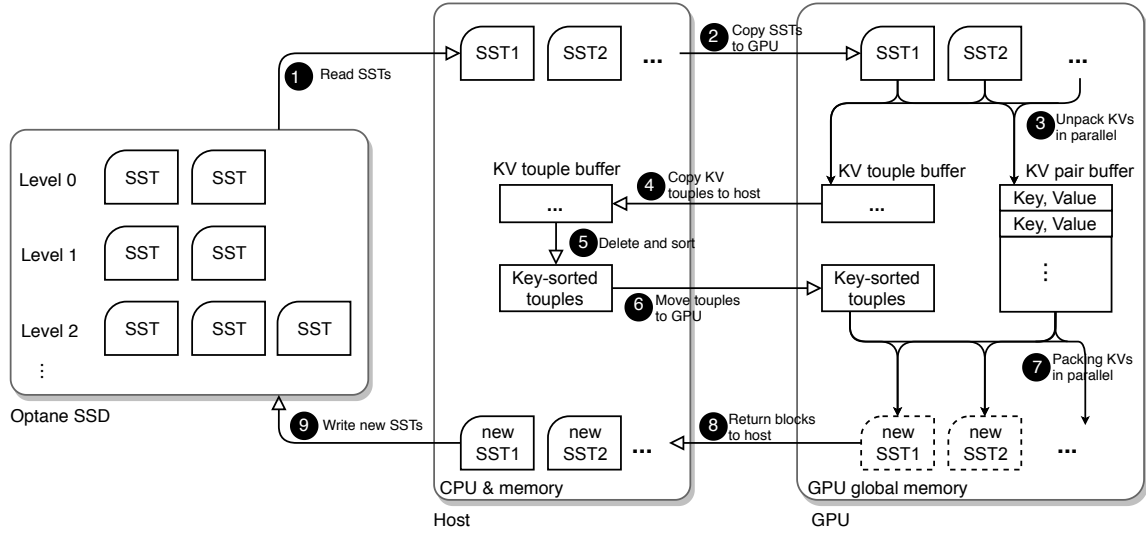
1 Read SSTs

SST1 SST2 ...

2 Copy SSTs to GPU

SST1 SST2 ...

3 Unpack KVs in parallel

Level 0 SST SST
Level 1 SST SST
Level 2 SST SST SST
⋮

Optane SSD

KV touple buffer
...

4 Copy KV touples to host

KV touple buffer
...

KV pair buffer
Key, Value
Key, Value
⋮

5 Delete and sort

Key-sorted touples

6 Move touples to GPU

Key-sorted touples

7 Packing KVs in parallel

9 Write new SSTs

new SST1 new SST2 ...

8 Return blocks to host

new SST1 new SST2 ...

CPU & memory

GPU global memory

Host

GPU